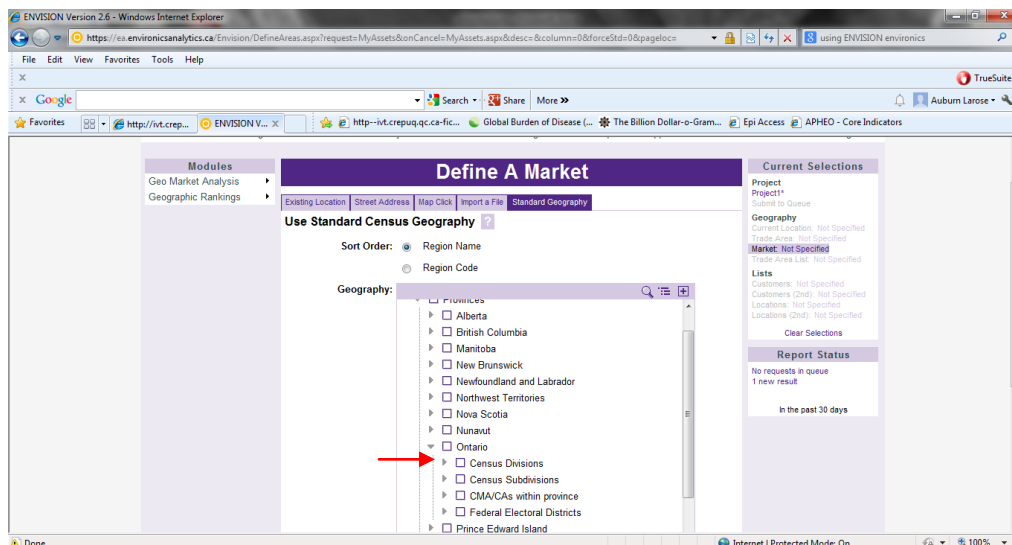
ENVISION Version 2.6 - Windows Internet Explorer

https://ea.environicsanalytics.ca/Envision/DefineAreas.aspx?request=MyAssets&onCancel=MyAssets.aspx&desc=&column=0&forceStd=0&pageloc=

using ENVISION environics

File Edit View Favorites Tools Help

TrueSuite

Google

Search Share More »

Auburn Larose

Favorites http://ivt.crep... ENVISION V... http--ivt.crepuq.qc.ca-fic... Global Burden of Disease (... The Billion Dollar-o-Gram... Epi Access APHEO - Core Indicators

Modules
Geo Market Analysis
Geographic Rankings

Define A Market

Existing Location | Street Address | Map Click | Import a File | Standard Geography

Use Standard Census Geography ?

Sort Order: Region Name
Region Code

Geography:

Provinces
Alberta
British Columbia
Manitoba
New Brunswick
Newfoundland and Labrador
Northwest Territories
Nova Scotia
Nunavut
Ontario
Census Divisions
Census Subdivisions
CMA/CAs within province
Federal Electoral Districts
Prince Edward Island

Current Selections
Project
Project1*
Submit to Queue
Geography
Current Location: Not Specified
Trade Area: Not Specified
Market: Not Specified
Trade Area List: Not Specified
Lists
Customers: Not Specified
Customers (2nd): Not Specified
Locations: Not Specified
Locations (2nd): Not Specified
Clear Selections

Report Status
No requests in queue
1 new result
In the past 30 days

Done

Internet | Protected Mode: On

100%